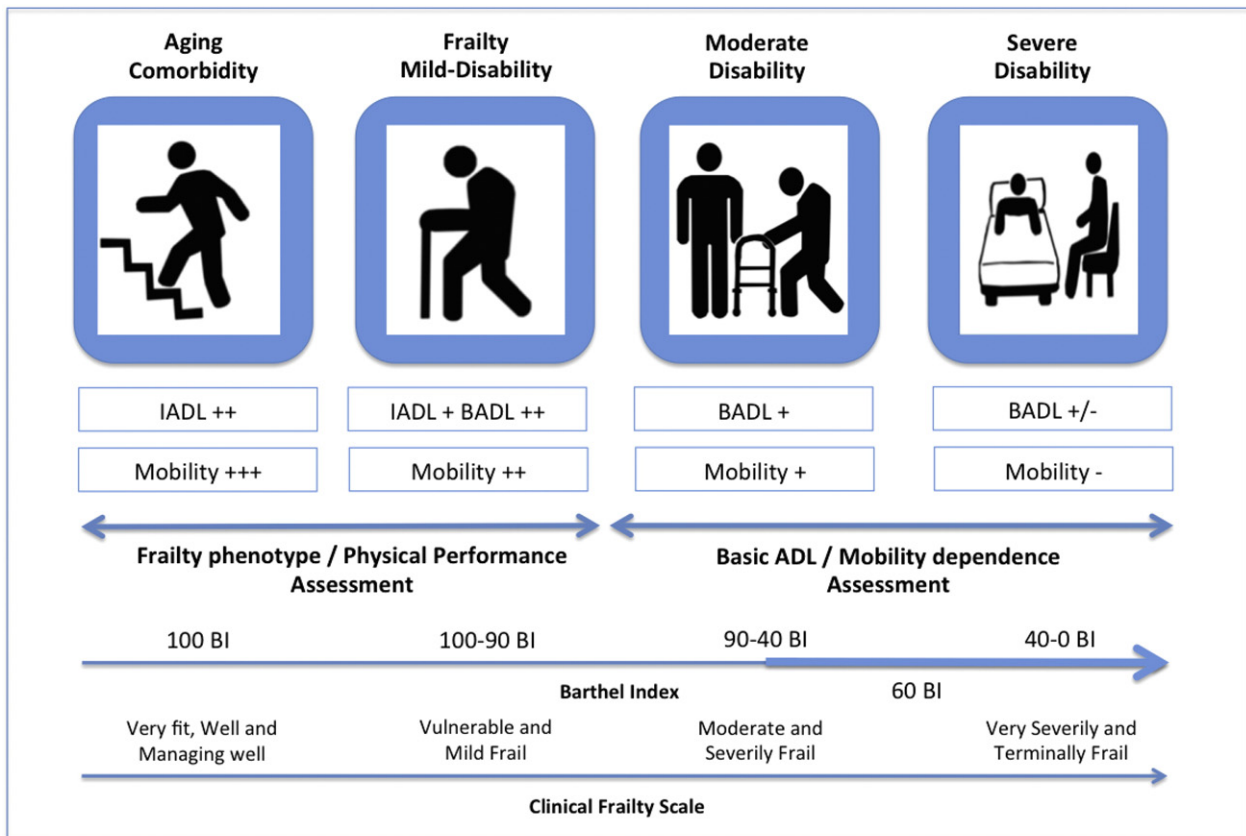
Aging Comorbidity

Frailty Mild-Disability

Moderate Disability

Severe Disability

IADL ++

Mobility +++

IADL + BADL ++

Mobility ++

BADL +

Mobility +

BADL +/-

Mobility -

Frailty phenotype / Physical Performance Assessment

Basic ADL / Mobility dependence Assessment

100 BI

100-90 BI

90-40 BI

40-0 BI

Barthel Index

60 BI

Very fit, Well and Managing well

Vulnerable and Mild Frail

Moderate and Severily Frail

Very Severily and Terminally Frail

Clinical Frailty Scale